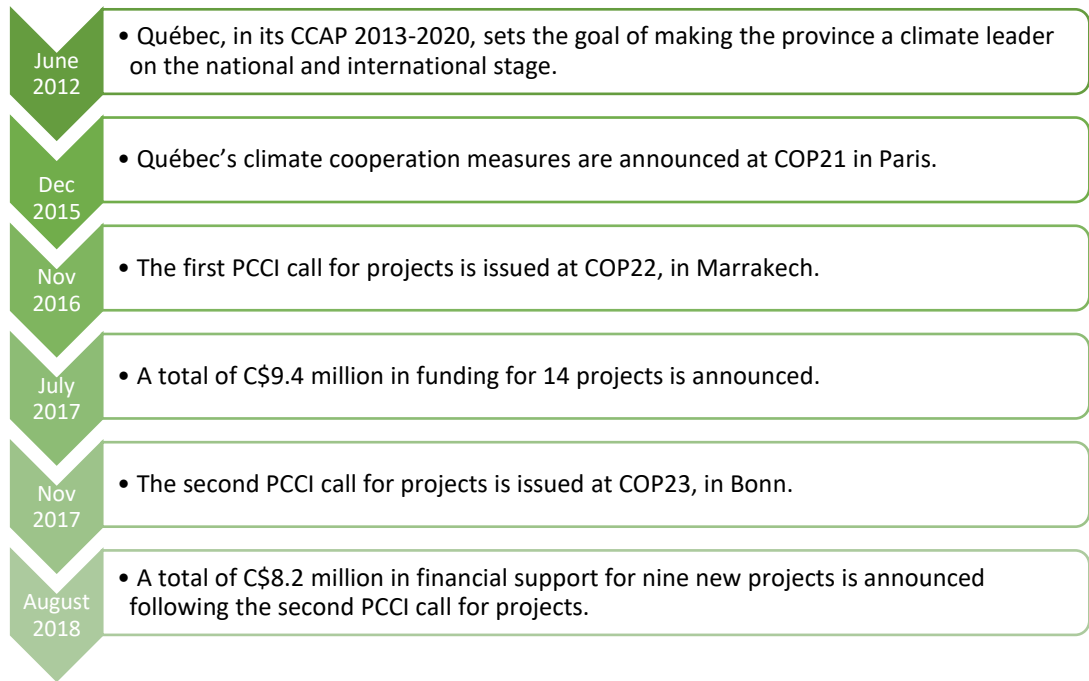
June 2012

• Québec, in its CCAP 2013-2020, sets the goal of making the province a climate leader on the national and international stage.

Dec 2015

• Québec's climate cooperation measures are announced at COP21 in Paris.

Nov 2016

• The first PCCI call for projects is issued at COP22, in Marrakech.

July 2017

• A total of C$9.4 million in funding for 14 projects is announced.

Nov 2017

• The second PCCI call for projects is issued at COP23, in Bonn.

August 2018

• A total of C$8.2 million in financial support for nine new projects is announced following the second PCCI call for projects.